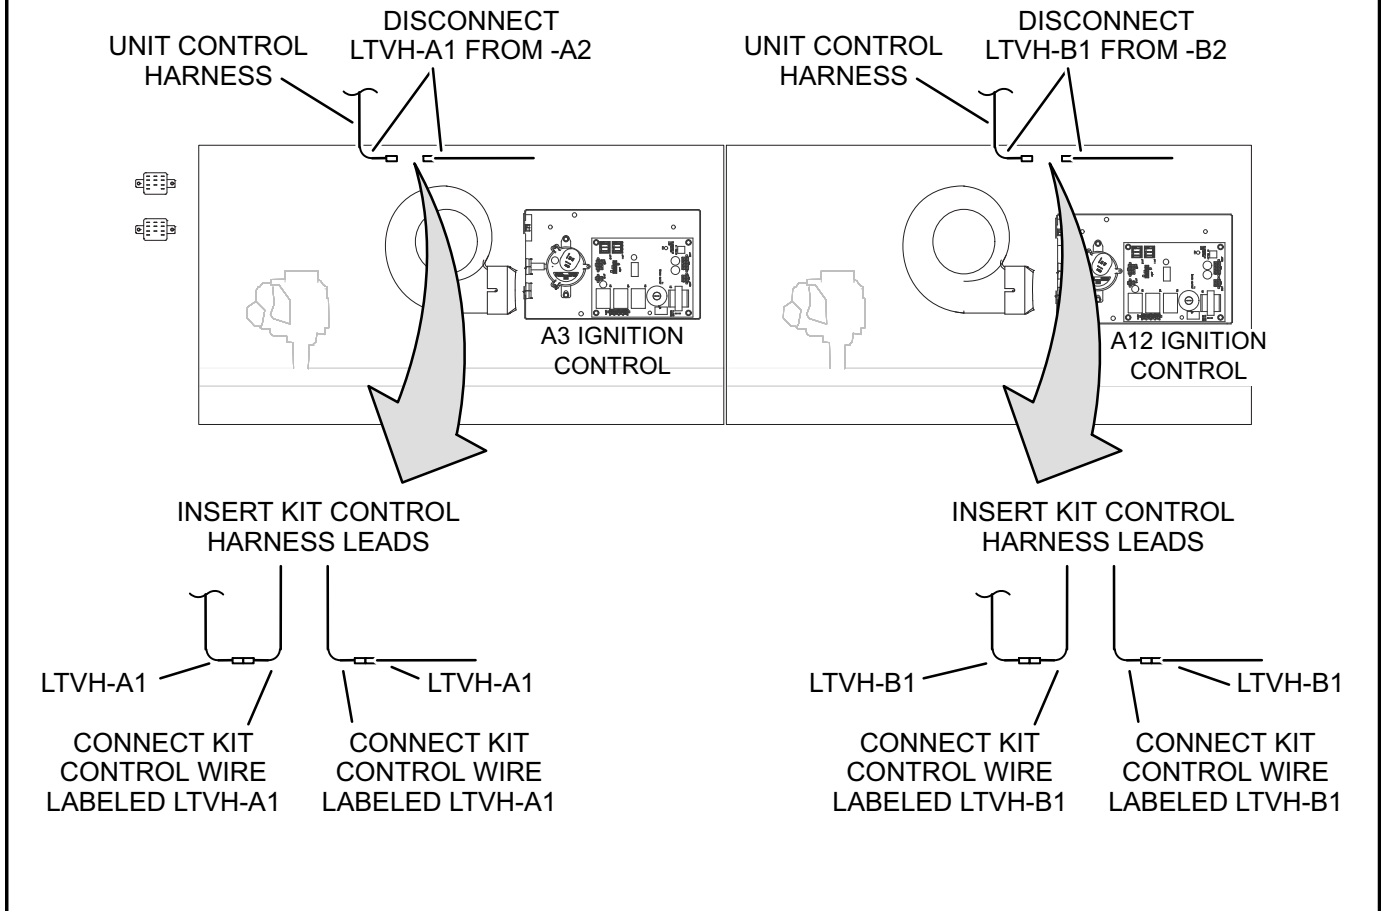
UNIT CONTROL HARNESS

DISCONNECT LTVH-A1 FROM -A2

UNIT CONTROL HARNESS

DISCONNECT LTVH-B1 FROM -B2

A3 IGNITION CONTROL

A12 IGNITION CONTROL

INSERT KIT CONTROL HARNESS LEADS

INSERT KIT CONTROL HARNESS LEADS

LTVH-A1

LTVH-A1

CONNECT KIT CONTROL WIRE LABELED LTVH-A1

CONNECT KIT CONTROL WIRE LABELED LTVH-A1

LTVH-B1

LTVH-B1

CONNECT KIT CONTROL WIRE LABELED LTVH-B1

CONNECT KIT CONTROL WIRE LABELED LTVH-B1